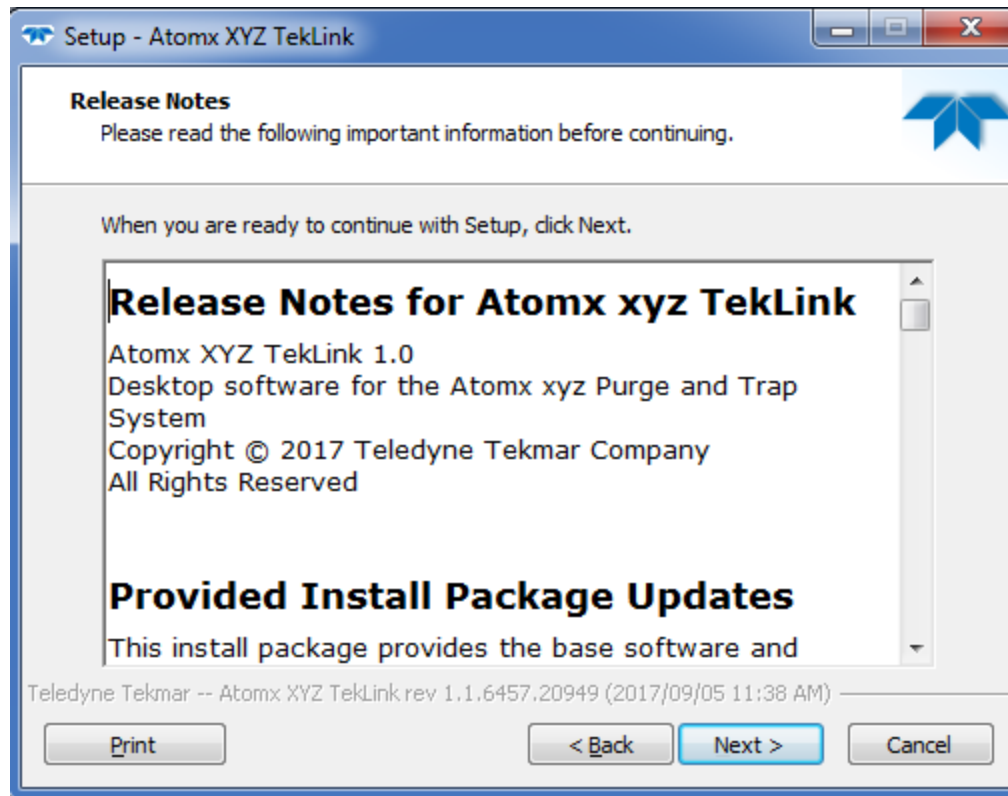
Setup - Atomx XYZ TekLink

Release Notes
Please read the following important information before continuing.

When you are ready to continue with Setup, click Next.

Release Notes for Atomx xyz TekLink

Atomx XYZ TekLink 1.0
Desktop software for the Atomx xyz Purge and Trap System
Copyright © 2017 Teledyne Tekmar Company
All Rights Reserved

Provided Install Package Updates

This install package provides the base software and

Teledyne Tekmar -- Atomx XYZ TekLink rev 1.1.6457.20949 (2017/09/05 11:38 AM)

Print

< Back

Next >

Cancel